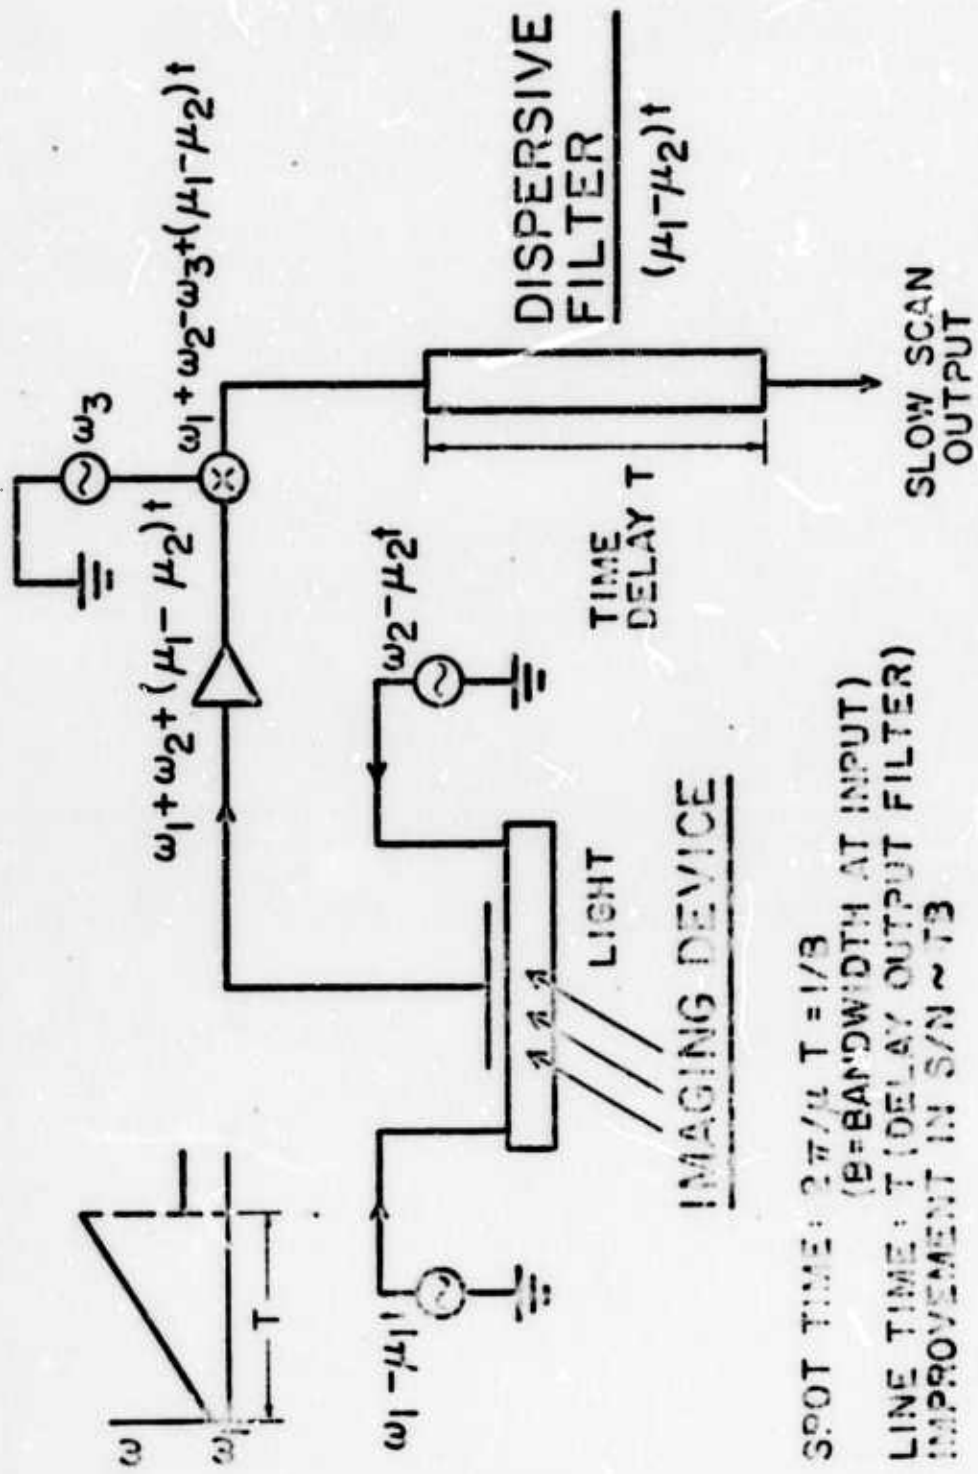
$\omega$

$\omega_1$

T

$\omega_1 - \mu_1 t$

IMAGING DEVICE

LIGHT

$\omega_2 - \mu_2 t$

$\omega_1 + \omega_2 + (\mu_1 - \mu_2)t$

$\omega_3$

$\omega_1 + \omega_2 - \omega_3 + (\mu_1 - \mu_2)t$

TIME DELAY T

DISPERSIVE FILTER

$(\mu_1 - \mu_2)t$

SLOW SCAN OUTPUT

SPOT TIME: $2\pi/\mu$ T = 1/B
(B=BANDWIDTH AT INPUT)
LINE TIME: T (DELAY OUTPUT FILTER)
IMPROVEMENT IN S/N ~ TB